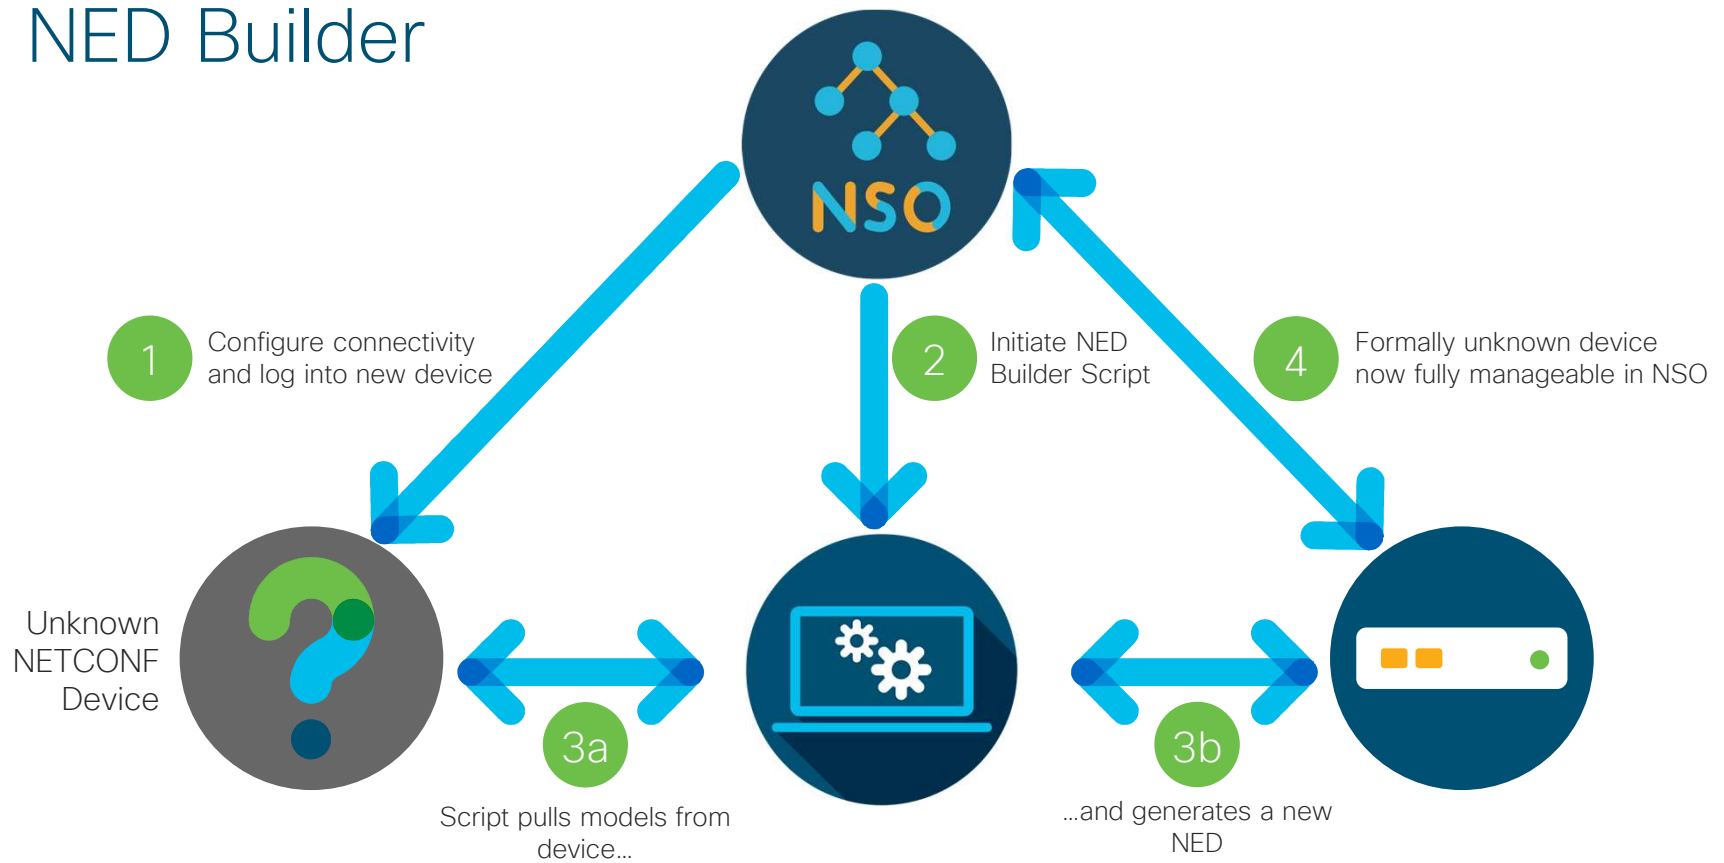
NED Builder

NSO

1 Configure connectivity and log into new device

2 Initiate NED Builder Script

4 Formally unknown device now fully manageable in NSO

Unknown NETCONF Device

3a

Script pulls models from device…

3b

…and generates a new NED